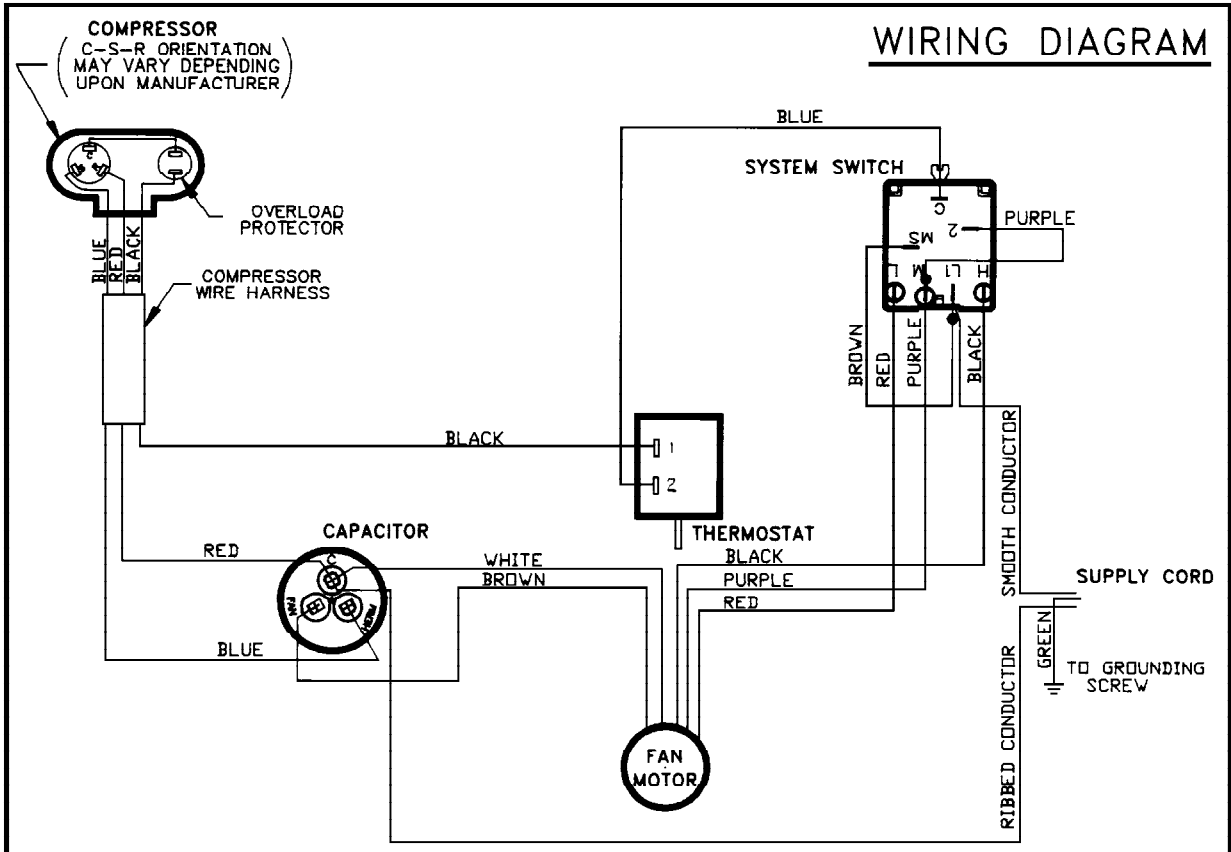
COMPRESSOR
( C–S–R ORIENTATION MAY VARY DEPENDING UPON MANUFACTURER )

WIRING DIAGRAM

OVERLOAD PROTECTOR

BLUE
RED
BLACK

COMPRESSOR WIRE HARNESS

BLUE

SYSTEM SWITCH

C
2
PURPLE
MS
L
M
L1
H

BROWN
RED
PURPLE
BLACK

BLACK

1
2

THERMOSTAT

SMOOTH CONDUCTOR

CAPACITOR

RED
C
FAN
HERM

WHITE
BROWN

BLACK
PURPLE
RED

SUPPLY CORD

BLUE

GREEN
TO GROUNDING SCREW

RIBBED CONDUCTOR

FAN MOTOR